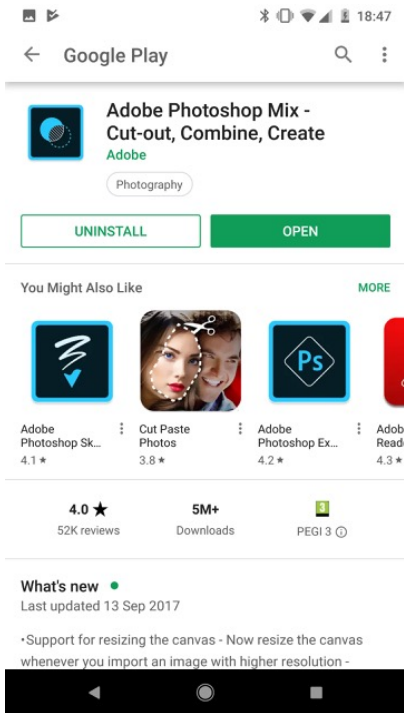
18:47

Google Play

Adobe Photoshop Mix - Cut-out, Combine, Create
Adobe

Photography

UNINSTALL
OPEN

You Might Also Like
MORE

Adobe Photoshop Sk...
4.1 ★

Cut Paste Photos
3.8 ★

Adobe Photoshop Ex...
4.2 ★

Adob Read
4.3 ★

4.0 ★
52K reviews

5M+
Downloads

PEGI 3

What's new
Last updated 13 Sep 2017

•Support for resizing the canvas - Now resize the canvas whenever you import an image with higher resolution -